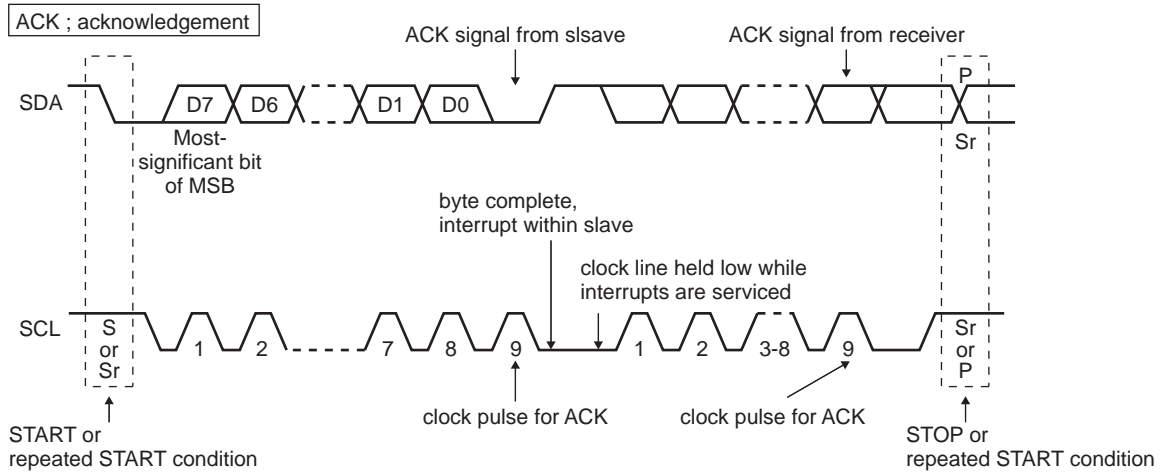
ACK ; acknowledgement

ACK signal from slsave

ACK signal from receiver

SDA

D7 D6 D1 D0

P

Sr

Most-significant bit of MSB

byte complete, interrupt within slave

clock line held low while interrupts are serviced

SCL

S or Sr

1 2 7 8 9 1 2 3-8 9

Sr or P

clock pulse for ACK

clock pulse for ACK

START or repeated START condition

STOP or repeated START condition